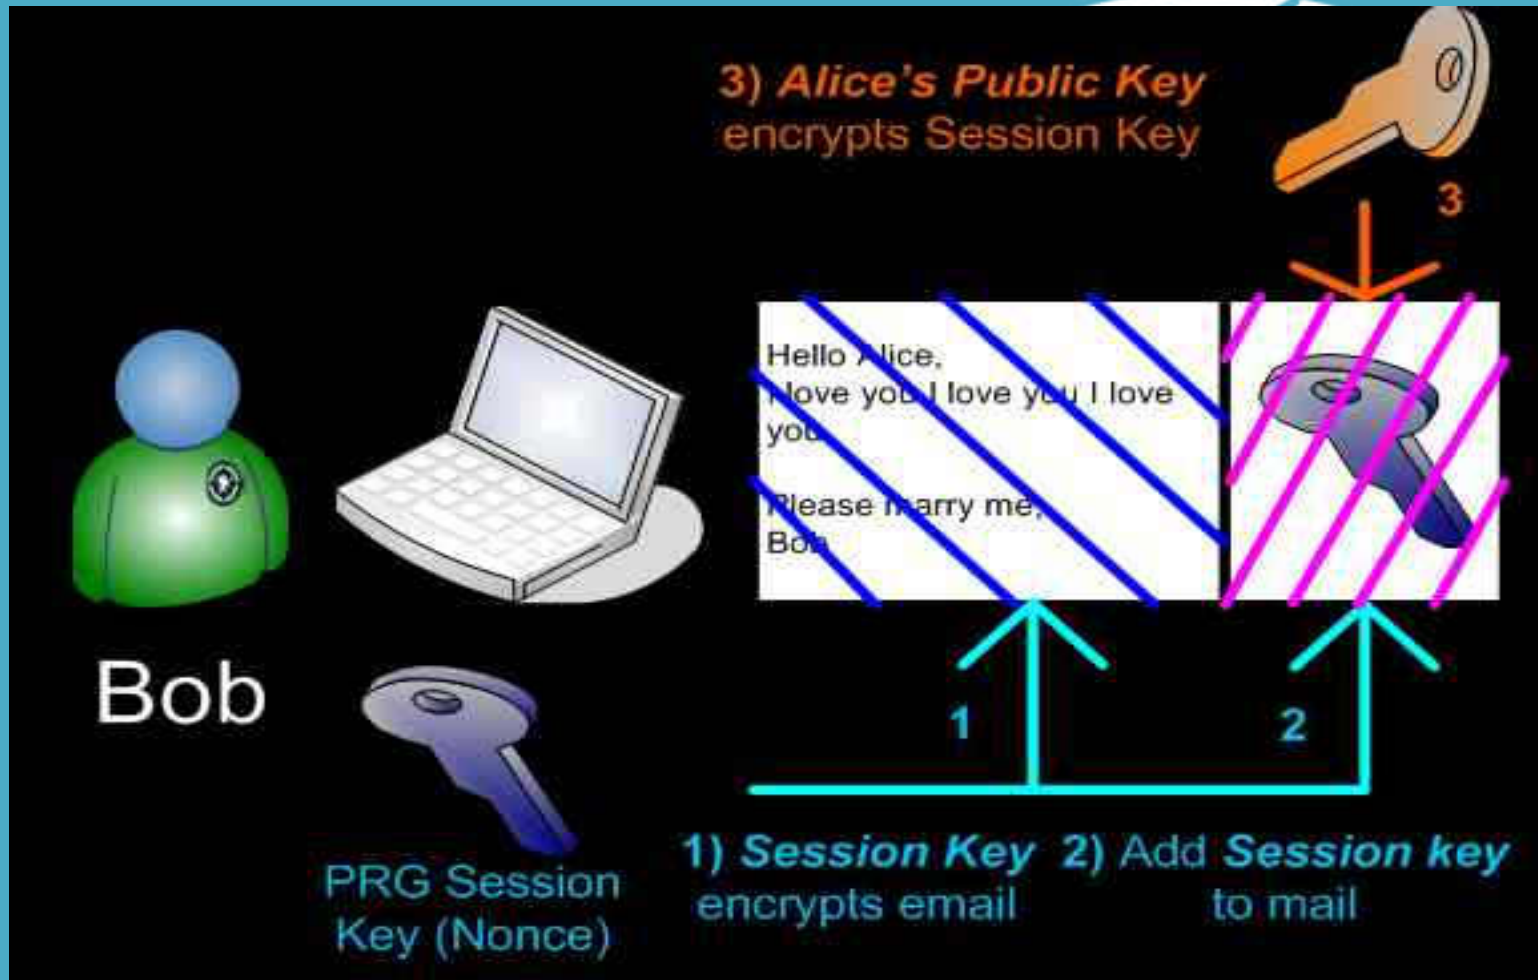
3) Alice's Public Key encrypts Session Key

3

Hello Alice,
I love you I love you I love you

Please marry me,
Bob

Bob

1

2

PRG Session Key (Nonce)

1) Session Key encrypts email

2) Add Session key to mail